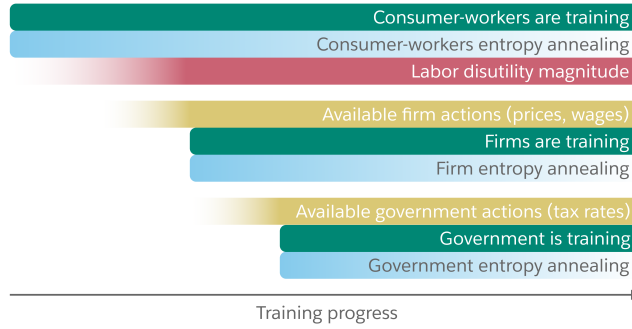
Consumer-workers are training
Consumer-workers entropy annealing
Labor disutility magnitude

Available firm actions (prices, wages)
Firms are training
Firm entropy annealing

Available government actions (tax rates)
Government is training
Government entropy annealing

Training progress